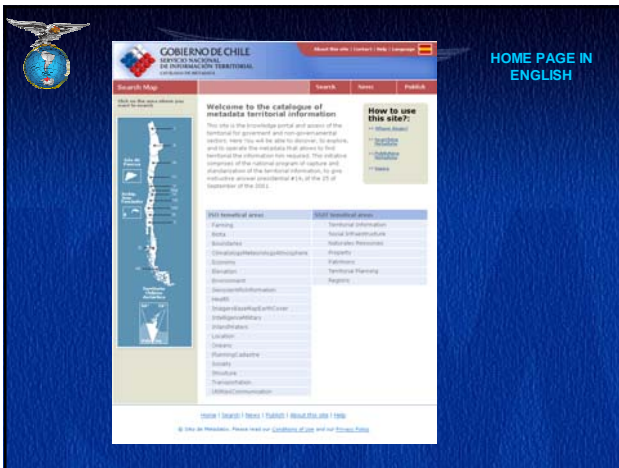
HOME PAGE IN ENGLISH

GOBIERNO DE CHILE
SERVICIO NACIONAL DE INFORMACIÓN TERRITORIAL
CATÁLOGO DE METADATOS

About this site | Contact | Help | Language

Search Map

Search | News | Publish

Click on the map where you want to search

Welcome to the catalogue of metadata territorial information

This site is the knowledge portal and access of the territorial for government and non-governmental sectors. Here You will be able to discover, to explore, and to operate the metadata that allows to find territorial the information non required. The initiative comprises of the national program of capture and standarization of the territorial information, to give instructive answer presidential #14, of the 25 of September of the 2001.

How to use this site?:
Where Begin?
Searching Metadata
Publishing Metadata
Users

ISO thematical areas
Farming
Biota
Boundaries
ClimatologyMeteorologyAtmosphere
Economy
Elevation
Environment
GeoscientificInformation
Health
ImageryBaseMapsEarthCover
IntelligenceMilitary
InlandWaters
Location
Oceans
PlanningCadastre
Society
Structure
Transportation
UtilitiesCommunication

SNIT thematical areas
Territorial Information
Social Infraestructure
Naturales Resources
Property
Patrimony
Territorial Planning
Regions

Home | Search | News | Publish | About this site | Help

© Sitio de Metadatos. Please read our Conditions of Use and our Privacy Policy